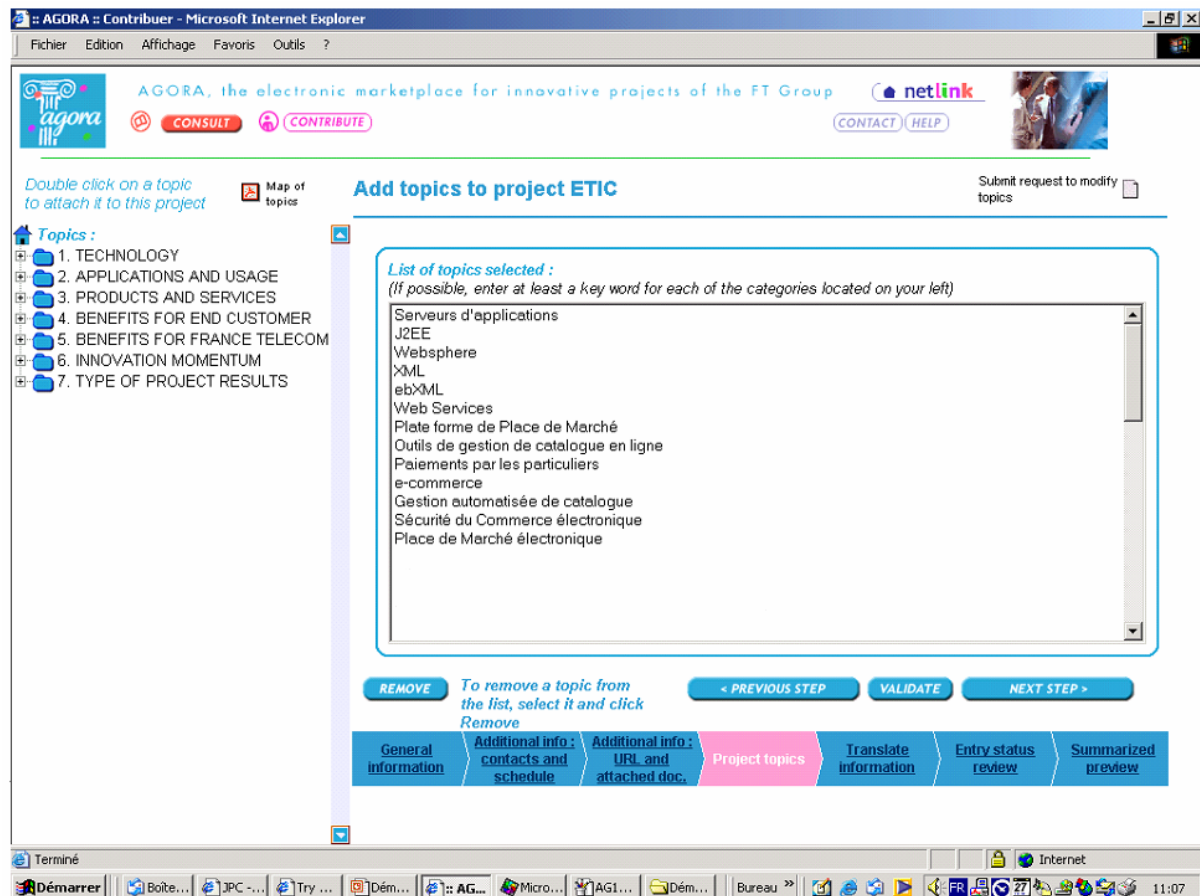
:: AGORA :: Contribuer - Microsoft Internet Explorer

Fichier Edition Affichage Favoris Outils ?

agora

AGORA, the electronic marketplace for innovative projects of the FT Group

netlink

CONSULT CONTRIBUTE

CONTACT HELP

Double click on a topic to attach it to this project

Map of topics

Add topics to project ETIC

Submit request to modify topics

Topics :
1. TECHNOLOGY
2. APPLICATIONS AND USAGE
3. PRODUCTS AND SERVICES
4. BENEFITS FOR END CUSTOMER
5. BENEFITS FOR FRANCE TELECOM
6. INNOVATION MOMENTUM
7. TYPE OF PROJECT RESULTS

List of topics selected :
(If possible, enter at least a key word for each of the categories located on your left)

Serveurs d'applications
J2EE
Websphere
XML
ebXML
Web Services
Plate forme de Place de Marché
Outils de gestion de catalogue en ligne
Paiements par les particuliers
e-commerce
Gestion automatisée de catalogue
Sécurité du Commerce électronique
Place de Marché électronique

REMOVE

To remove a topic from the list, select it and click Remove

< PREVIOUS STEP VALIDATE NEXT STEP >

General information | Additional info : contacts and schedule | Additional info : URL and attached doc. | Project topics | Translate information | Entry status review | Summarized preview

Terminé

Internet

Démarrer Boîte... JPC -... Try ... Dém... :: AG... Micro... AG1... Dém... Bureau » FR 27 11:07